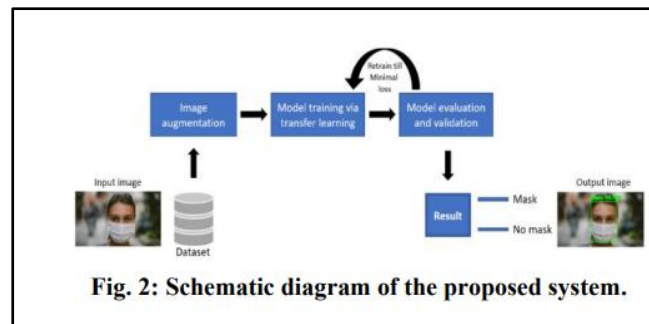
Retrain till Minimal loss

Image augmentation

Model training via transfer learning

Model evaluation and validation

Input image

Dataset

Result

Mask

No mask

Output image

Fig. 2: Schematic diagram of the proposed system.